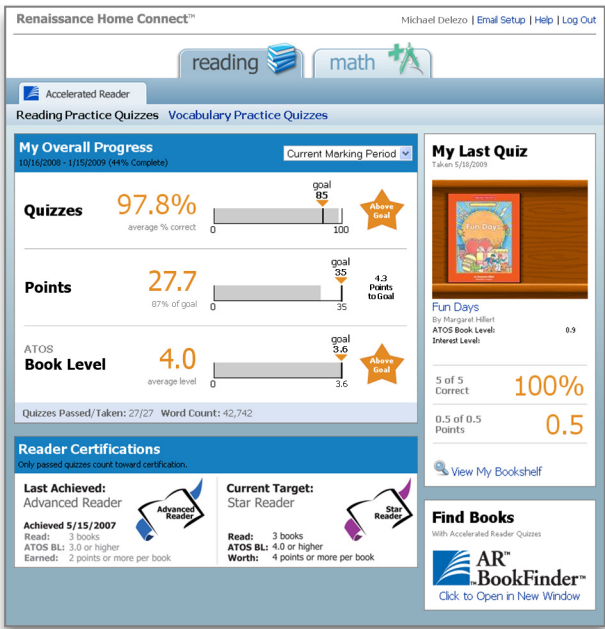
Renaissance Home Connect™

Michael Delezo | Email Setup | Help | Log Out

reading

math

Accelerated Reader

Reading Practice Quizzes Vocabulary Practice Quizzes

My Overall Progress

10/16/2008 - 1/15/2009 (44% Complete)

Current Marking Period

Quizzes 97.8% average % correct

goal 85

0 100

Above Goal

Points 27.7 87% of goal

goal 35

0 35

4.3 Points to Goal

ATOS Book Level 4.0 average level

goal 3.6

0 3.6

Above Goal

Quizzes Passed/Taken: 27/27 Word Count: 42,742

My Last Quiz

Taken 5/18/2009

Fun Days

Fun Days

By Margaret Hillert

ATOS Book Level: 0.9

Interest Level:

5 of 5 Correct 100%

0.5 of 0.5 Points 0.5

View My Bookshelf

Reader Certifications

Only passed quizzes count toward certification.

Last Achieved: Advanced Reader

Advanced Reader

Achieved 5/15/2007

Read: 3 books

ATOS BL: 3.0 or higher

Earned: 2 points or more per book

Current Target: Star Reader

Star Reader

Read: 3 books

ATOS BL: 4.0 or higher

Worth: 4 points or more per book

Find Books

With Accelerated Reader Quizzes

AR™ BookFinder™

Click to Open in New Window